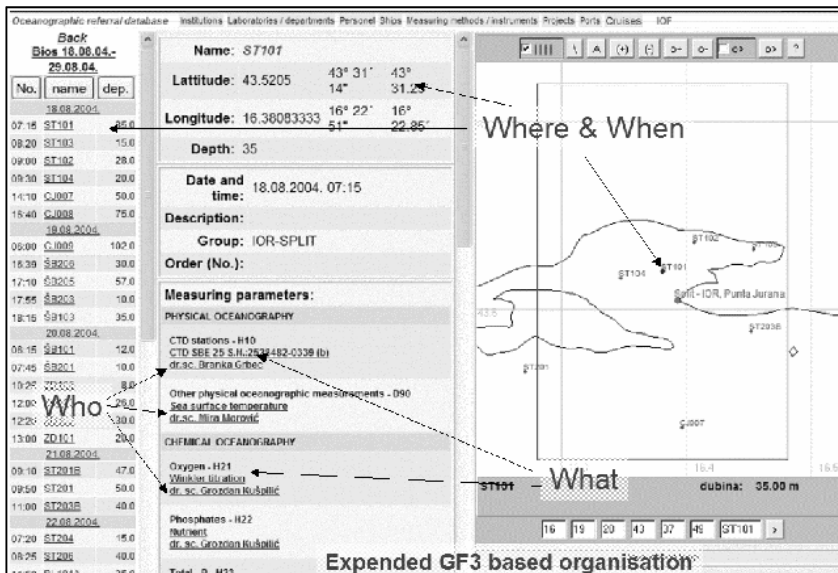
Oceanographic referral database Institutions Laboratories / departments Personel Ships Measuring methods / instruments Projects Ports Cruises IOF

Back
Bios 18.08.04.-29.08.04.

| No. | name | dep. |
|---|---|---|
| | 18.08.2004. | |
| 07:15 | ST101 | 35.0 |
| 08:20 | ST103 | 15.0 |
| 09:00 | ST102 | 28.0 |
| 09:30 | ST104 | 20.0 |
| 14:10 | CJ007 | 50.0 |
| 15:40 | CJ008 | 75.0 |
| | 19.08.2004. | |
| 05:00 | CJ009 | 102.0 |
| 15:39 | ŠB209 | 30.0 |
| 17:10 | ŠB205 | 57.0 |
| 17:55 | ŠB2C3 | 10.0 |
| 18:15 | ŠB103 | 35.0 |
| | 20.08.2004. | |
| 06:15 | ŠB101 | 12.0 |
| 07:45 | ŠB201 | 10.0 |
| 10:25 | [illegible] | 8.0 |
| 12:00 | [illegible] | 26.0 |
| 12:20 | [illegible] | 30.0 |
| 13:00 | ZD101 | 20.0 |
| | 21.08.2004. | |
| 09:10 | ST201B | 47.0 |
| 09:50 | ST201 | 50.0 |
| 11:00 | ST203B | 40.0 |
| | 22.08.2004. | |
| 07:20 | ST204 | 15.0 |
| 08:25 | ST206 | 40.0 |

Name: ST101
Lattitude: 43.5205 43° 31' 14" 43° 31.23'
Longitude: 16.38083333 16° 22' 51" 16° 22.85'
Depth: 35

Date and time: 18.08.2004. 07:15
Description:
Group: IOR-SPLIT
Order (No.):

Measuring parameters:
PHYSICAL OCEANOGRAPHY
CTD stations - H10
CTD SBE 25 S.N.:25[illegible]482-0339 (b)
dr.sc. Branka Grbec
Other physical oceanographic measurements - D90
Sea surface temperature
dr.sc. Mira Morović
CHEMICAL OCEANOGRAPHY
Oxygen - H21
Winkler titration
dr. sc. Grozdan Kušpilić
Phosphates - H22
Nutrient
dr. sc. Grozdan Kušpilić
Total - P - H23

Where & When
Who
What

ST102 ST103 ST104 ST101 Split - IOR, Punta Jurana ST203B ST201 CJ007
43.5 16.4 16.5
ST101 dubina: 35.00 m
16 19 20 43 07 49 ST101 >

Expended GF3 based organisation